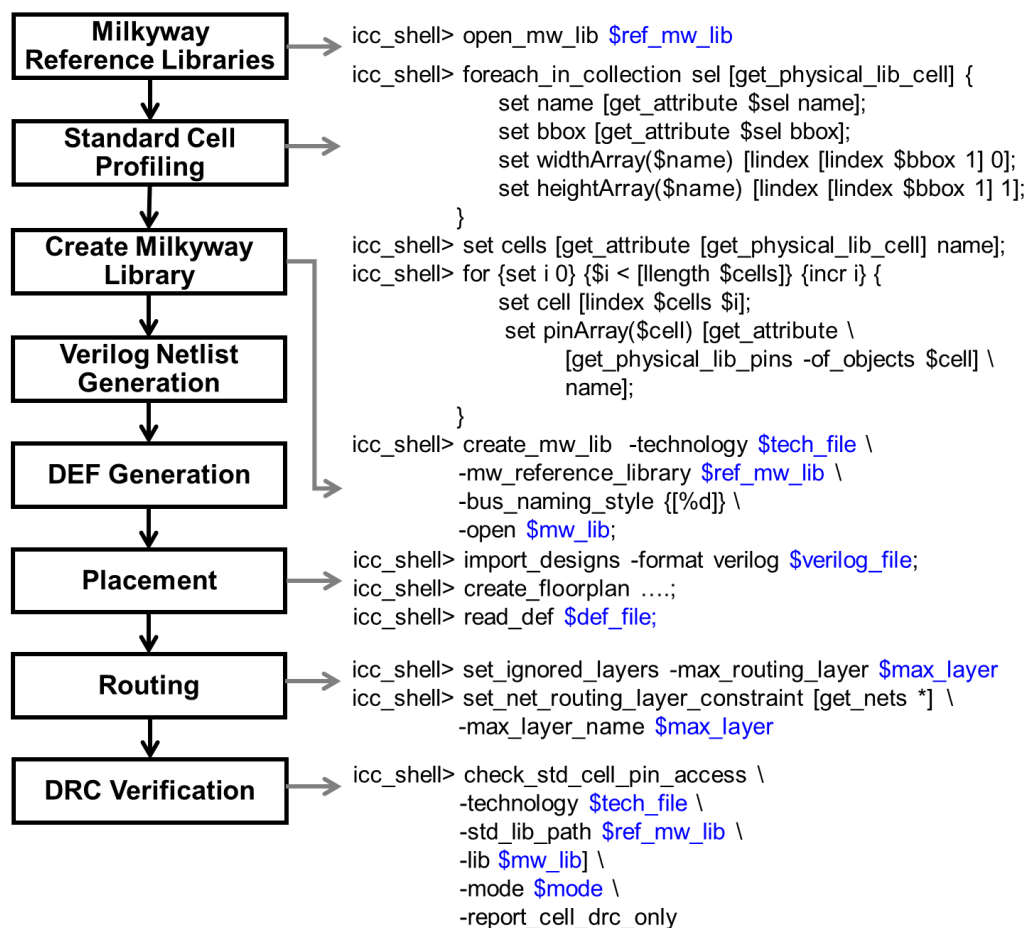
Milkyway Reference Libraries

Standard Cell Profiling

Create Milkyway Library

Verilog Netlist Generation

DEF Generation

Placement

Routing

DRC Verification

icc_shell> open_mw_lib $ref_mw_lib

icc_shell> foreach_in_collection sel [get_physical_lib_cell] {
set name [get_attribute $sel name];
set bbox [get_attribute $sel bbox];
set widthArray($name) [lindex [lindex $bbox 1] 0];
set heightArray($name) [lindex [lindex $bbox 1] 1];
}

icc_shell> set cells [get_attribute [get_physical_lib_cell] name];
icc_shell> for {set i 0} {$i < [llength $cells]} {incr i} {
set cell [lindex $cells $i];
set pinArray($cell) [get_attribute \
[get_physical_lib_pins -of_objects $cell] \
name];
}

icc_shell> create_mw_lib -technology $tech_file \
-mw_reference_library $ref_mw_lib \
-bus_naming_style {[%d]} \
-open $mw_lib;

icc_shell> import_designs -format verilog $verilog_file;
icc_shell> create_floorplan ….;
icc_shell> read_def $def_file;

icc_shell> set_ignored_layers -max_routing_layer $max_layer
icc_shell> set_net_routing_layer_constraint [get_nets *] \
-max_layer_name $max_layer

icc_shell> check_std_cell_pin_access \
-technology $tech_file \
-std_lib_path $ref_mw_lib \
-lib $mw_lib] \
-mode $mode \
-report_cell_drc_only